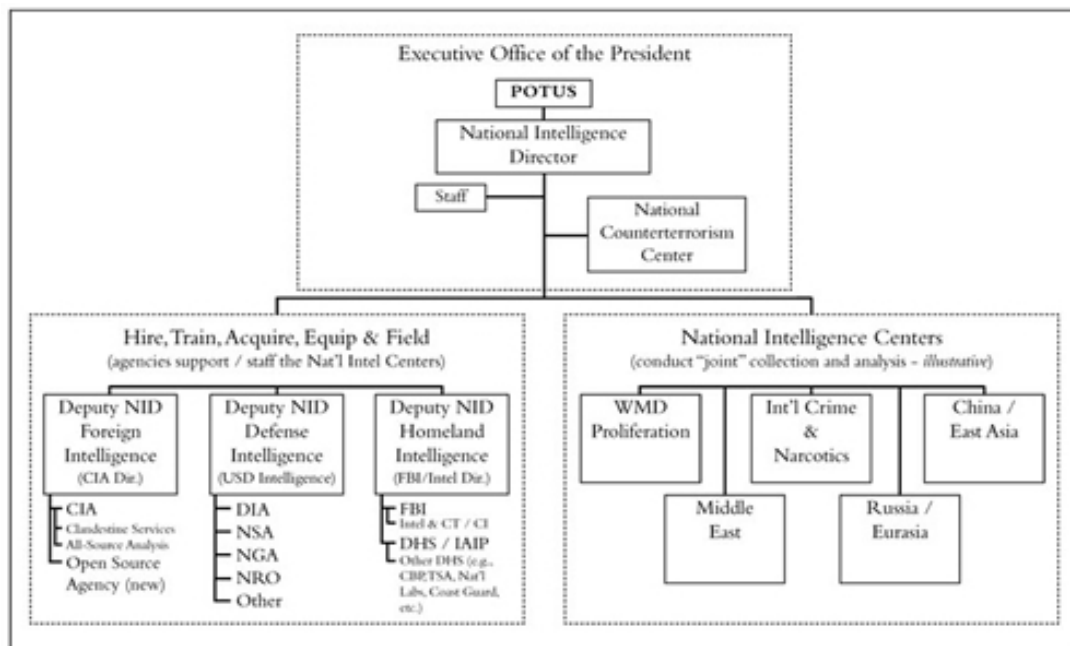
Executive Office of the President

POTUS

National Intelligence Director

Staff

National Counterterrorism Center

Hire, Train, Acquire, Equip & Field
(agencies support / staff the Nat'l Intel Centers)

Deputy NID Foreign Intelligence (CIA Dir.)

CIA
Clandestine Services
All-Source Analysis
Open Source Agency (new)

Deputy NID Defense Intelligence (USD Intelligence)

DIA
NSA
NGA
NRO
Other

Deputy NID Homeland Intelligence (FBI/Intel Dir.)

FBI
Intel & CT / CI
DHS / IAIP
Other DHS (e.g., CBP, TSA, Nat'l Labs, Coast Guard, etc.)

National Intelligence Centers
(conduct "joint" collection and analysis - *illustrative*)

WMD Proliferation

Int'l Crime & Narcotics

China / East Asia

Middle East

Russia / Eurasia